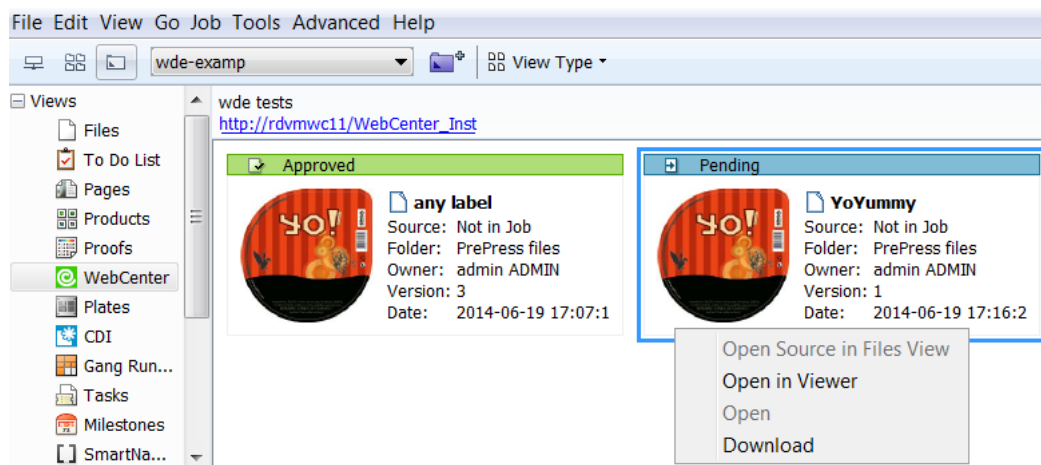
File Edit View Go Job Tools Advanced Help

wde-examp

View Type

Views
Files
To Do List
Pages
Products
Proofs
WebCenter
Plates
CDI
Gang Run...
Tasks
Milestones
SmartNa...

wde tests
http://rdvmwc11/WebCenter_Inst

Approved

YO!

any label
Source: Not in Job
Folder: PrePress files
Owner: admin ADMIN
Version: 3
Date: 2014-06-19 17:07:1

Pending

YO!

YoYummy
Source: Not in Job
Folder: PrePress files
Owner: admin ADMIN
Version: 1
Date: 2014-06-19 17:16:2

Open Source in Files View
Open in Viewer
Open
Download